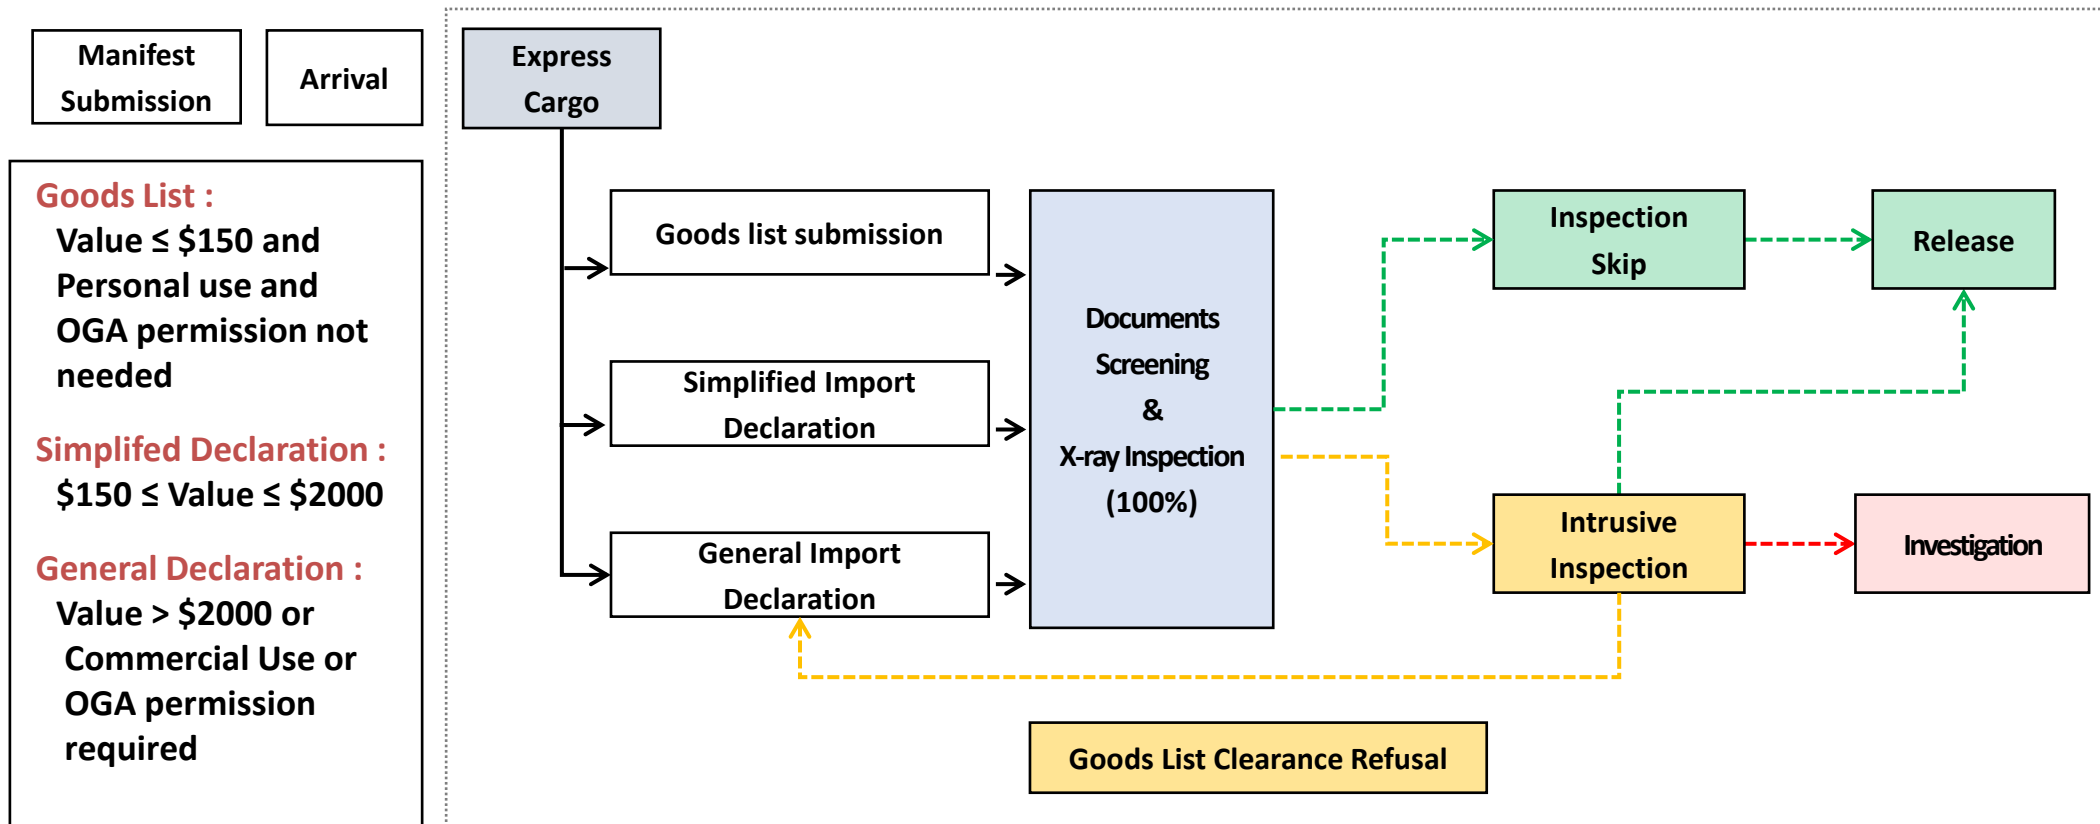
Manifest Submission

Arrival

Goods List :
Value ≤ \$150 and Personal use and OGA permission not needed

Simplifed Declaration :
\$150 ≤ Value ≤ \$2000

General Declaration :
Value > \$2000 or Commercial Use or OGA permission required

Express Cargo

Goods list submission

Simplified Import Declaration

General Import Declaration

Documents Screening & X-ray Inspection (100%)

Inspection Skip

Release

Intrusive Inspection

Investigation

Goods List Clearance Refusal